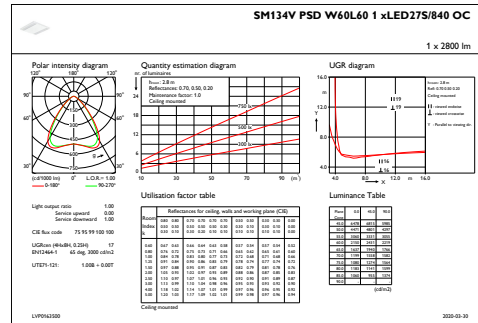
SM134V PSD W60L60 1 xLED27S/840 OC

1 x 2800 lm

Polar intensity diagram

120° 180° 120°

90° 90°

60° 60°

30° 0° 30°

(cd/1000 lm) 0 L.O.R.= 1.00

0-180° 90-270°

Quantity estimation diagram

nr. of luminaires

24

20

16

12

8

4

0

hroom: 2.8 m
Reflectances: 0.70, 0.50, 0.20
Maintenance factor: 1.0
Ceiling mounted

750 lx

500 lx

300 lx

10 30 50 70 90 (m²)

UGR diagram

16.0

12.0

8.0

4.0

4.0 8.0 12.0 m

Light output ratio 1.00
Service upward 0.00
Service downward 1.00

CIE flux code 75 95 99 100 100

UGRcen (4H×8H, 0.25H) 17
EN12464-1 65 deg. 3000 cd/m2

UTE71-121: 1.00B + 0.00T

Utilisation factor table

Luminance Table

Ceiling mounted

LVP0163500 2020-03-30